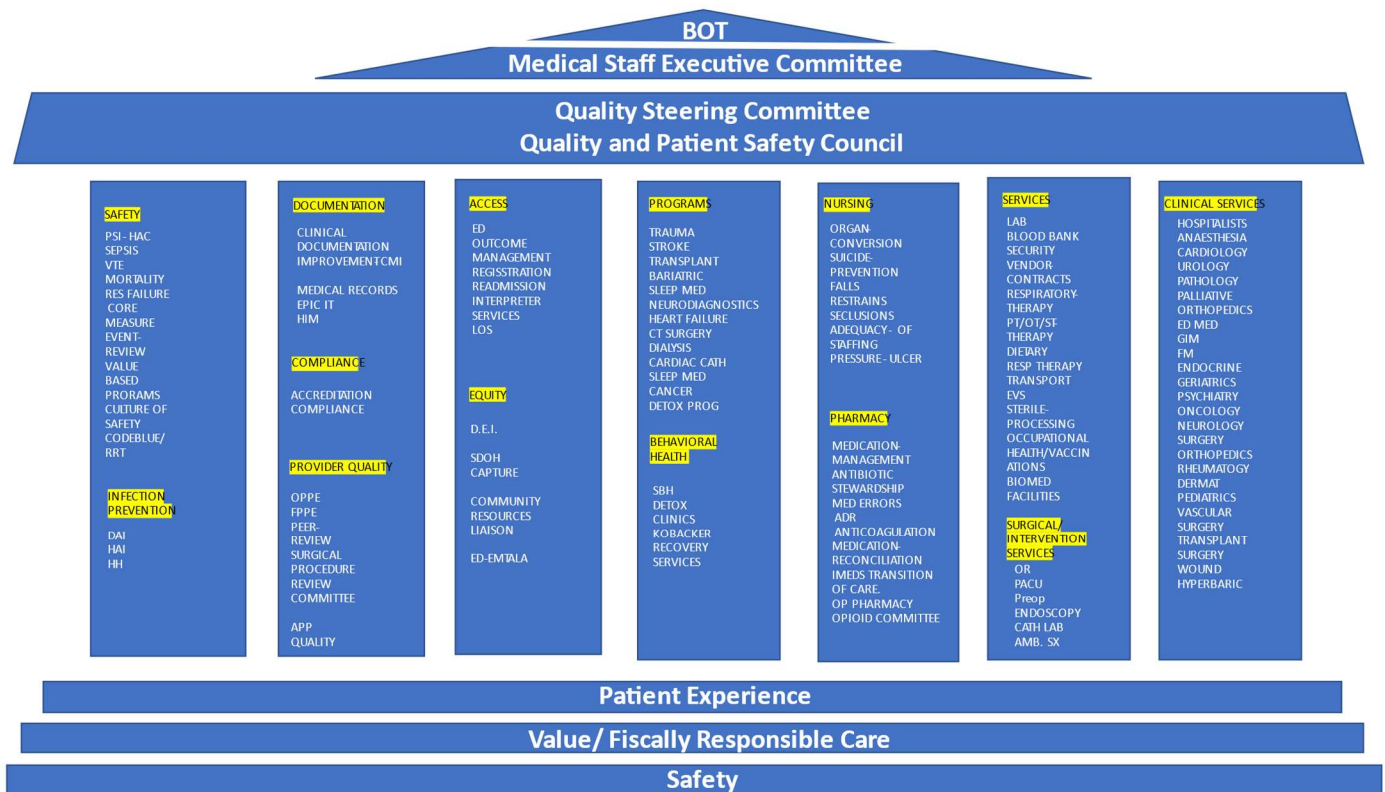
BOT
Medical Staff Executive Committee

Quality Steering Committee
Quality and Patient Safety Council

SAFETY
PSI - HAC
SEPSIS
VTE
MORTALITY
RES FAILURE
CORE MEASURE
EVENT-REVIEW
VALUE BASED PRORAMS
CULTURE OF SAFETY
CODEBLUE/RRT

INFECTION PREVENTION
DAI
HAI
HH

DOCUMENTATION
CLINICAL DOCUMENTATION IMPROVEMENT-CMI

MEDICAL RECORDS
EPIC IT
HIM

COMPLIANCE
ACCREDITATION
COMPLIANCE

PROVIDER QUALITY
OPPE
FPPE
PEER-REVIEW
SURGICAL PROCEDURE REVIEW COMMITTEE

APP QUALITY

ACCESS
ED
OUTCOME MANAGEMENT
REGISSTRATION
READMISSION
INTERPRETER SERVICES
LOS

EQUITY
D.E.I.

SDOH CAPTURE

COMMUNITY RESOURCES LIAISON

ED-EMTALA

PROGRAMS
TRAUMA
STROKE
TRANSPLANT
BARIATRIC
SLEEP MED
NEURODIAGNOSTICS
HEART FAILURE
CT SURGERY
DIALYSIS
CARDIAC CATH
SLEEP MED
CANCER
DETOX PROG

BEHAVIORAL HEALTH
SBH
DETOX
CLINICS
KOBACKER
RECOVERY SERVICES

NURSING
ORGAN-CONVERSION
SUICIDE-PREVENTION
FALLS
RESTRAINS
SECLUSIONS
ADEQUACY - OF STAFFING
PRESSURE - ULCER

PHARMACY
MEDICATION-MANAGEMENT
ANTIBIOTIC STEWARDSHIP
MED ERRORS
ADR
ANTICOAGULATION
MEDICATION-RECONCILIATION
IMEDS TRANSITION OF CARE.
OP PHARMACY
OPIOID COMMITTEE

SERVICES
LAB
BLOOD BANK
SECURITY
VENDOR-CONTRACTS
RESPIRATORY-THERAPY
PT/OT/ST-THERAPY
DIETARY
RESP THERAPY
TRANSPORT
EVS
STERILE-PROCESSING
OCCUPATIONAL HEALTH/VACCINATIONS
BIOMED
FACILITIES

SURGICAL/ INTERVENTION SERVICES
OR
PACU
Preop
ENDOSCOPY
CATH LAB
AMB. SX

CLINICAL SERVICES
HOSPITALISTS
ANAESTHESIA
CARDIOLOGY
UROLOGY
PATHOLOGY
PALLIATIVE
ORTHOPEDICS
ED MED
GIM
FM
ENDOCRINE
GERIATRICS
PSYCHIATRY
ONCOLOGY
NEUROLOGY
SURGERY
ORTHOPEDICS
RHEUMATOGY
DERMAT
PEDIATRICS
VASCULAR SURGERY
TRANSPLANT SURGERY
WOUND
HYPERBARIC

Patient Experience
Value/ Fiscally Responsible Care
Safety